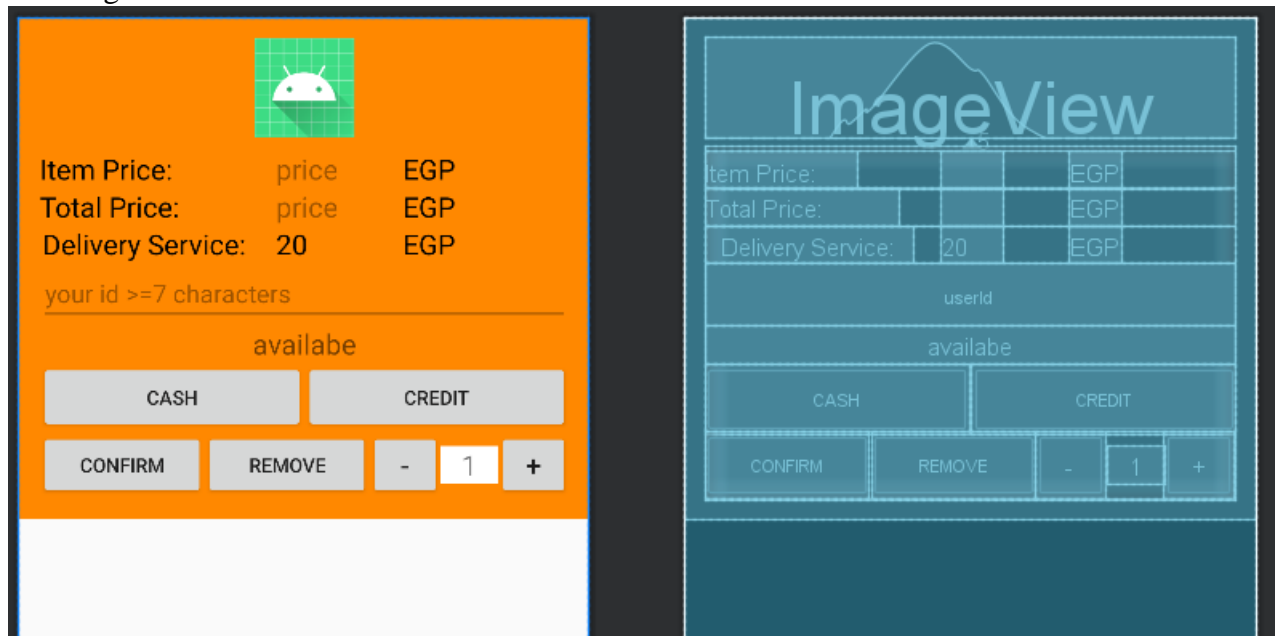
Item Price: price EGP
Total Price: price EGP
Delivery Service: 20 EGP

your id >=7 characters

availabe

CASH CREDIT

CONFIRM REMOVE - 1 +

ImageView

Item Price: EGP
Total Price: EGP
Delivery Service: 20 EGP

userId

availabe

CASH CREDIT

CONFIRM REMOVE - 1 +